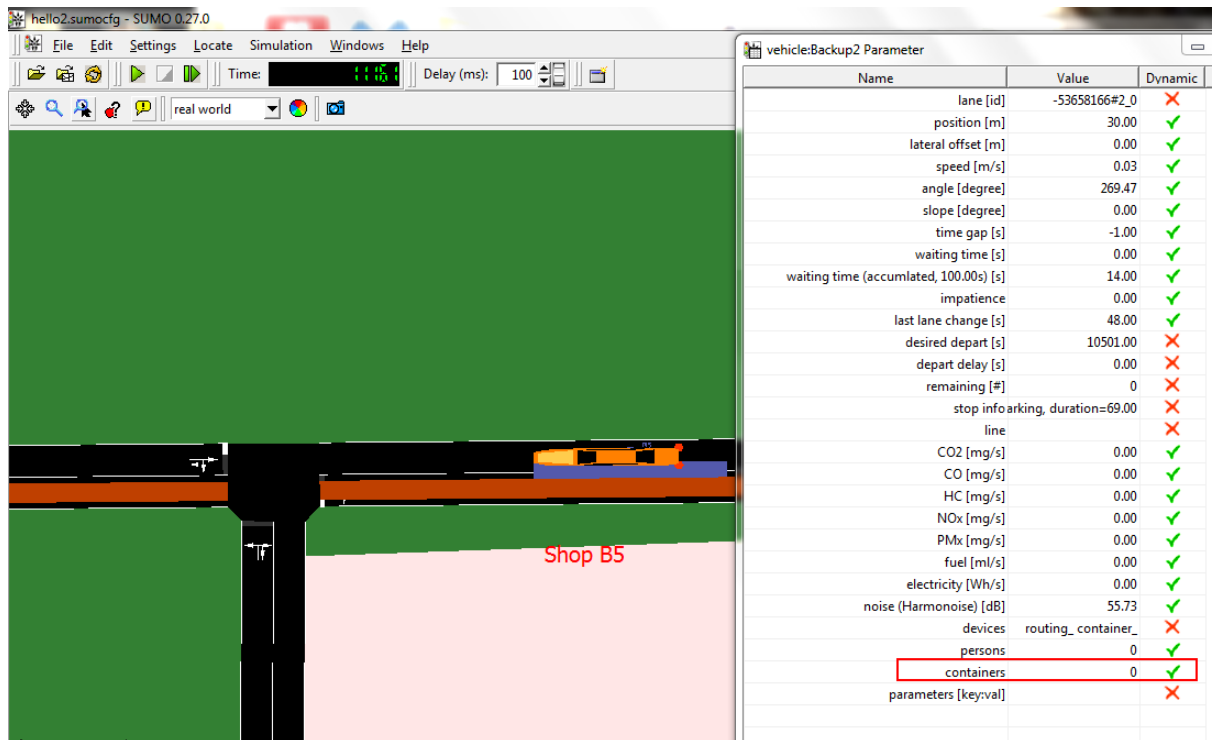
hello2.sumocfg - SUMO 0.27.0

File Edit Settings Locate Simulation Windows Help

Time: 11161 Delay (ms): 100

real world

Shop B5

vehicle:Backup2 Parameter

| Name | Value | Dynamic |
|---|---|---|
| lane [id] | -53658166#2_0 | ✗ |
| position [m] | 30.00 | ✓ |
| lateral offset [m] | 0.00 | ✓ |
| speed [m/s] | 0.03 | ✓ |
| angle [degree] | 269.47 | ✓ |
| slope [degree] | 0.00 | ✓ |
| time gap [s] | -1.00 | ✓ |
| waiting time [s] | 0.00 | ✓ |
| waiting time (accumlated, 100.00s) [s] | 14.00 | ✓ |
| impatience | 0.00 | ✓ |
| last lane change [s] | 48.00 | ✓ |
| desired depart [s] | 10501.00 | ✗ |
| depart delay [s] | 0.00 | ✗ |
| remaining [#] | 0 | ✗ |
| stop info | arking, duration=69.00 | ✗ |
| line | | ✗ |
| CO2 [mg/s] | 0.00 | ✓ |
| CO [mg/s] | 0.00 | ✓ |
| HC [mg/s] | 0.00 | ✓ |
| NOx [mg/s] | 0.00 | ✓ |
| PMx [mg/s] | 0.00 | ✓ |
| fuel [ml/s] | 0.00 | ✓ |
| electricity [Wh/s] | 0.00 | ✓ |
| noise (Harmonoise) [dB] | 55.73 | ✓ |
| devices | routing_ container_ | ✗ |
| persons | 0 | ✓ |
| containers | 0 | ✓ |
| parameters [key:val] | | ✗ |